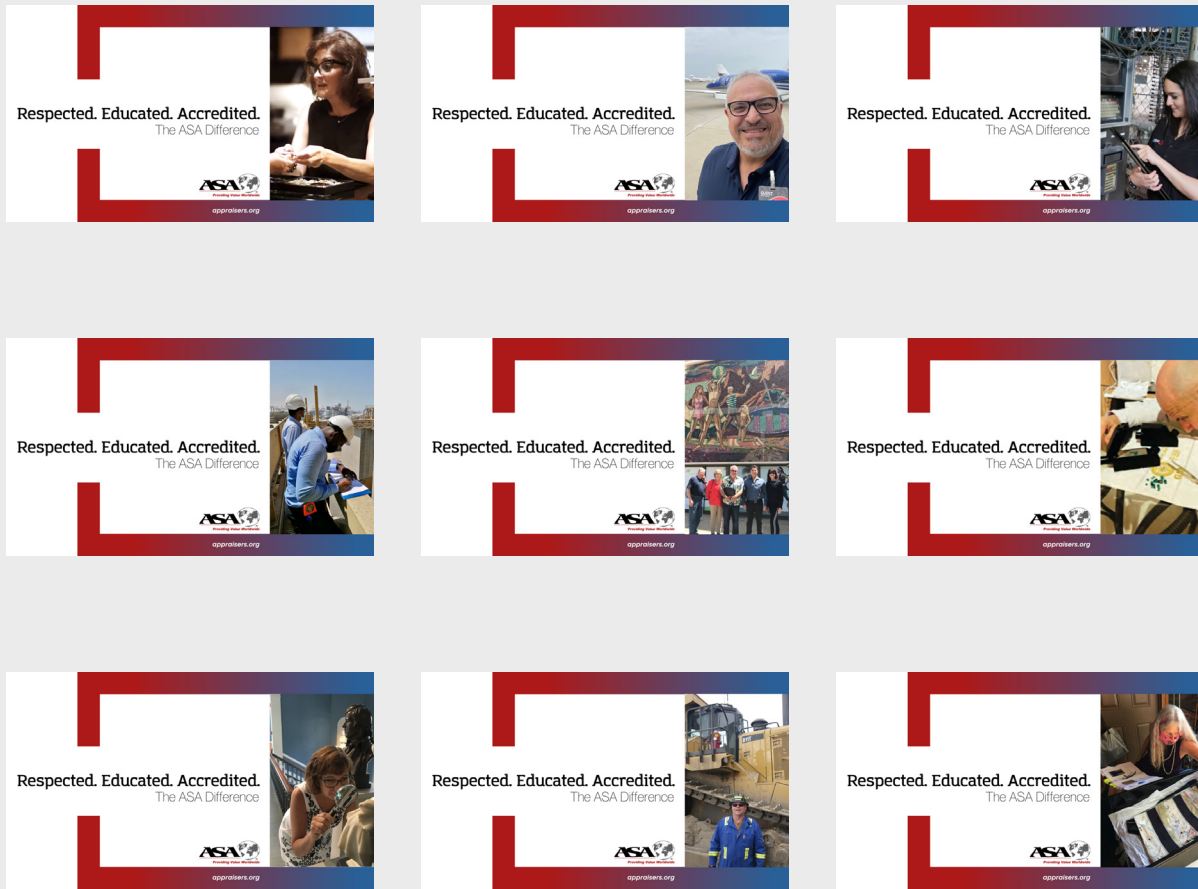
Respected. Educated. Accredited.
The ASA Difference
ASA
Providing Value Worldwide
appraisers.org

Respected. Educated. Accredited.
The ASA Difference
ASA
Providing Value Worldwide
appraisers.org

Respected. Educated. Accredited.
The ASA Difference
ASA
Providing Value Worldwide
appraisers.org

Respected. Educated. Accredited.
The ASA Difference
ASA
Providing Value Worldwide
appraisers.org

Respected. Educated. Accredited.
The ASA Difference
ASA
Providing Value Worldwide
appraisers.org

Respected. Educated. Accredited.
The ASA Difference
ASA
Providing Value Worldwide
appraisers.org

Respected. Educated. Accredited.
The ASA Difference
ASA
Providing Value Worldwide
appraisers.org

Respected. Educated. Accredited.
The ASA Difference
ASA
Providing Value Worldwide
appraisers.org

Respected. Educated. Accredited.
The ASA Difference
ASA
Providing Value Worldwide
appraisers.org